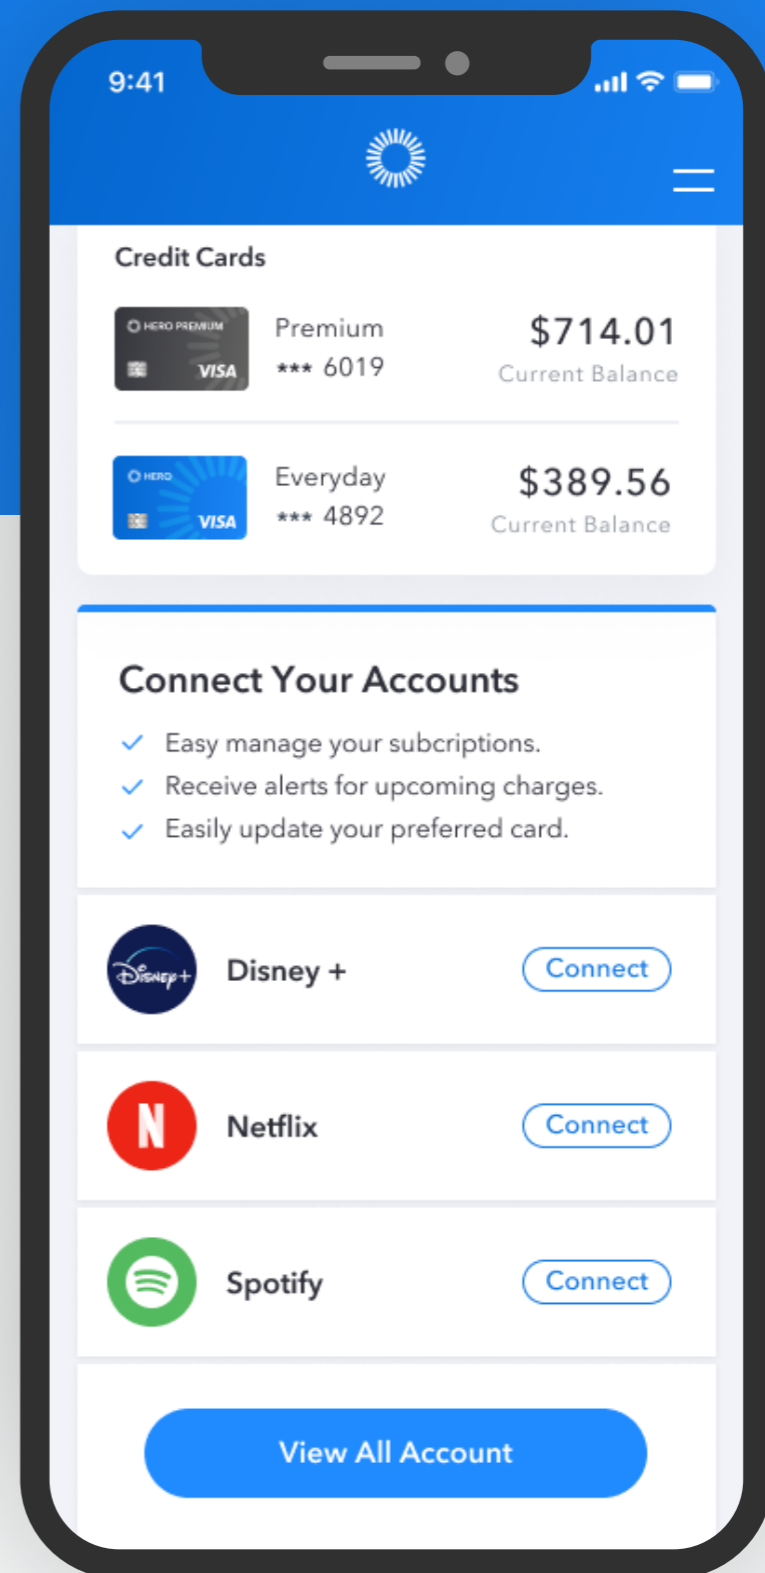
9:41

Credit Cards

HERO PREMIUM
VISA

Premium
*** 6019

$714.01
Current Balance

HERO
VISA

Everyday
*** 4892

$389.56
Current Balance

Connect Your Accounts

✓ Easy manage your subcriptions.
✓ Receive alerts for upcoming charges.
✓ Easily update your preferred card.

Disney+

Disney +

Connect

N

Netflix

Connect

Spotify

Connect

View All Account